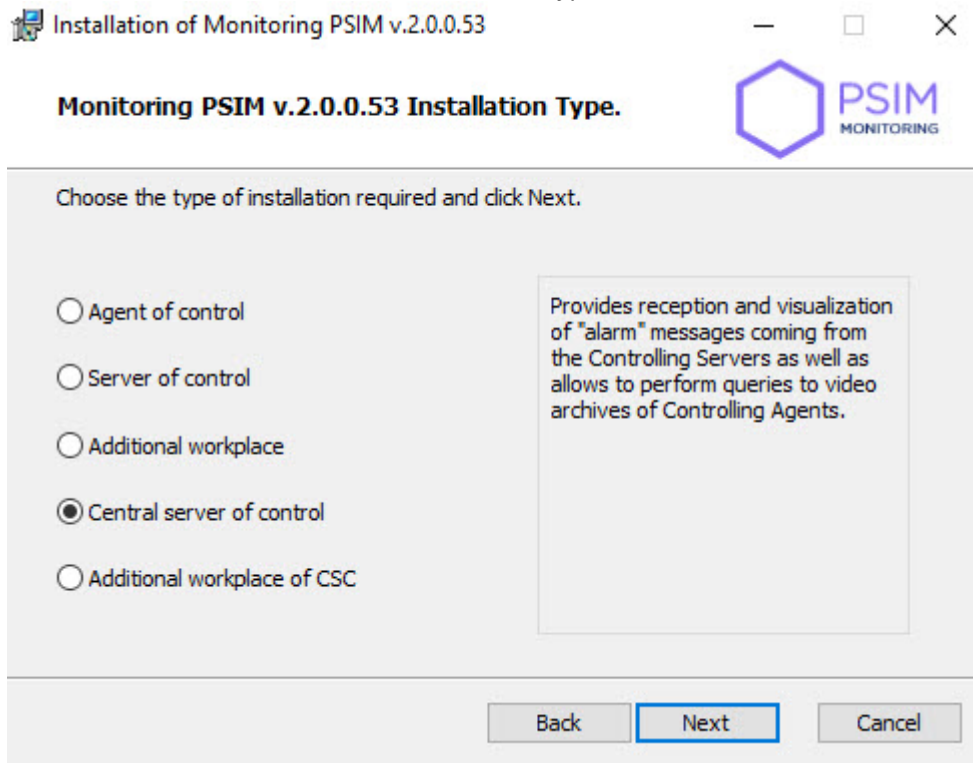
Installation of Monitoring PSIM v.2.0.0.53

Monitoring PSIM v.2.0.0.53 Installation Type.

PSIM
MONITORING

Choose the type of installation required and click Next.

Agent of control

Server of control

Additional workplace

Central server of control

Additional workplace of CSC

Provides reception and visualization of "alarm" messages coming from the Controlling Servers as well as allows to perform queries to video archives of Controlling Agents.

Back

Next

Cancel